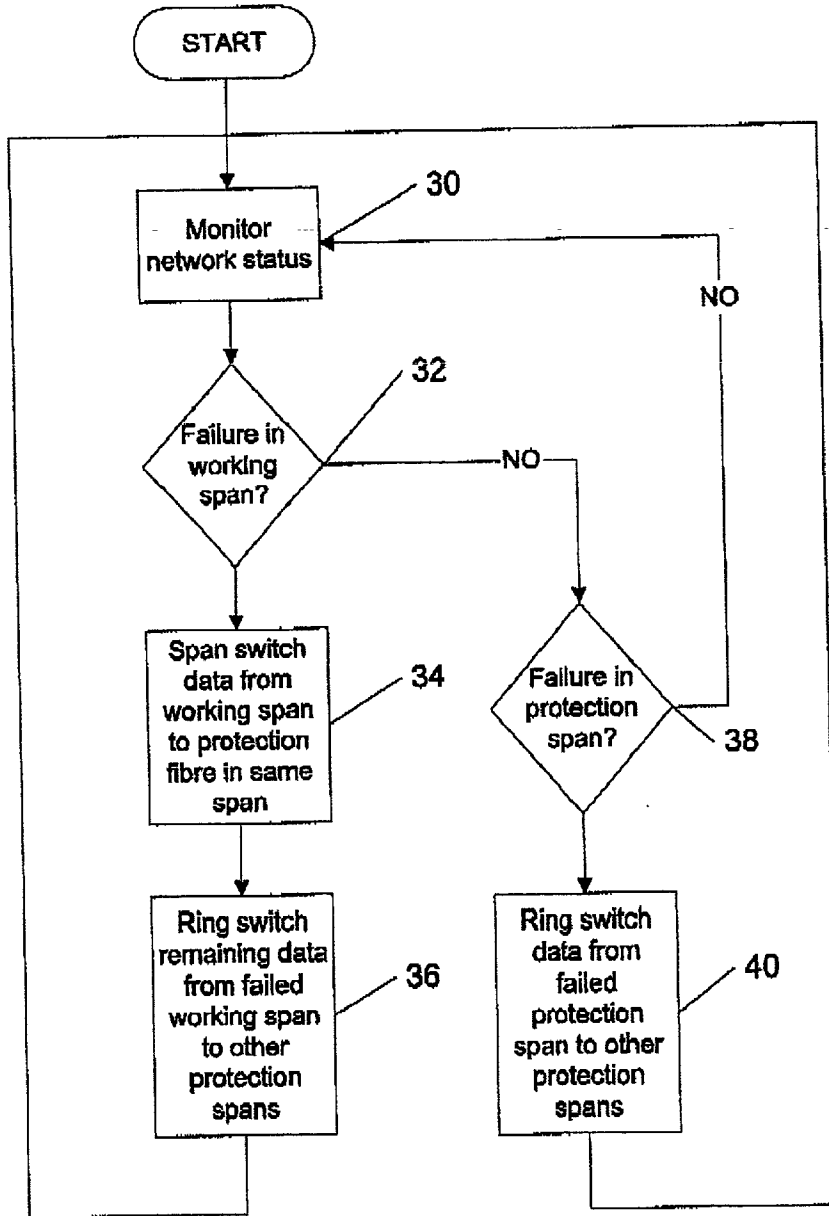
START

30

Monitor network status

NO

32

Failure in working span?

NO

Span switch data from working span to protection fibre in same span

34

Failure in protection span?

38

Ring switch remaining data from failed working span to other protection spans

36

Ring switch data from failed protection span to other protection spans

40